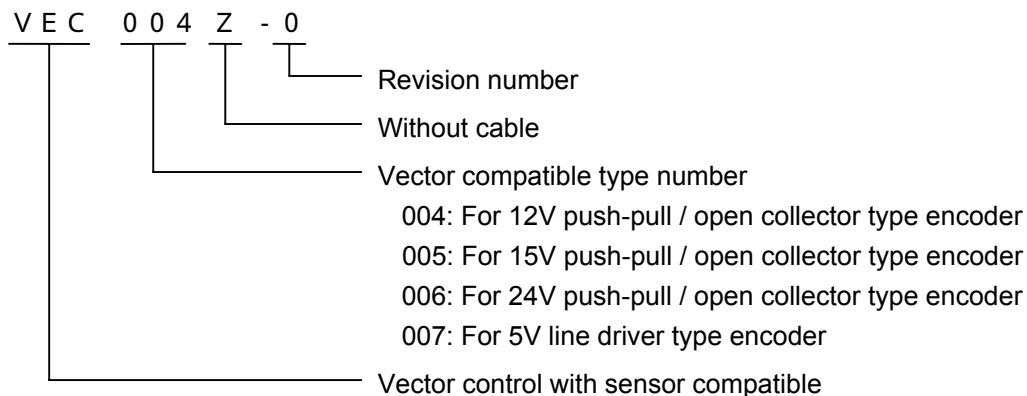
VEC 004 Z - 0

Revision number

Without cable

Vector compatible type number
004: For 12V push-pull / open collector type encoder
005: For 15V push-pull / open collector type encoder
006: For 24V push-pull / open collector type encoder
007: For 5V line driver type encoder

Vector control with sensor compatible